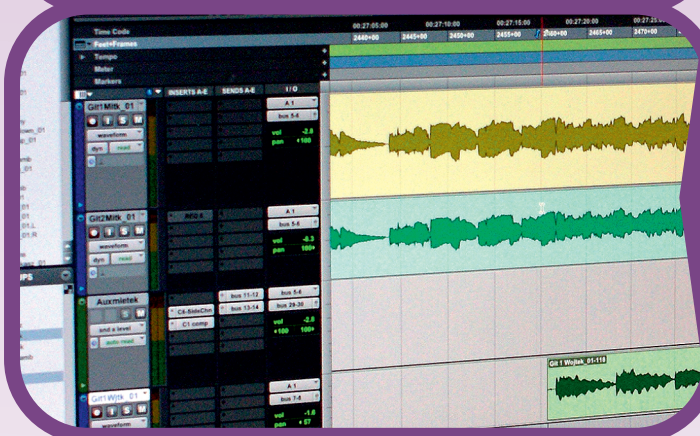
Time Code
Feet+Frames
Tempo
Meter
Markers
00:27:05:00
00:27:10:00
00:27:15:00
00:27:20:00
2440+00
2445+00
2450+00
2455+00
2460+00
2465+00
2470+00
INSERTS A-E
SENDS A-E
I / O
Git1Mitk_01
waveform
dyn
read
A 1
bus 5-6
vol -2.8
pan <100
Git2Mitk_01
RFQ-4
waveform
dyn
read
A 1
bus 5-6
vol -0.3
pan 100>
Auxmietek
C6-SideChn
C1 comp
bus 11-12
bus 13-14
and a level
auto read
bus 5-6
bus 29-30
vol -2.8
<100 100>
Git 1 Wojtek_01-11
Git1Wjtk_01
waveform
A 1
bus 7-8
vol -1.6
pan <57